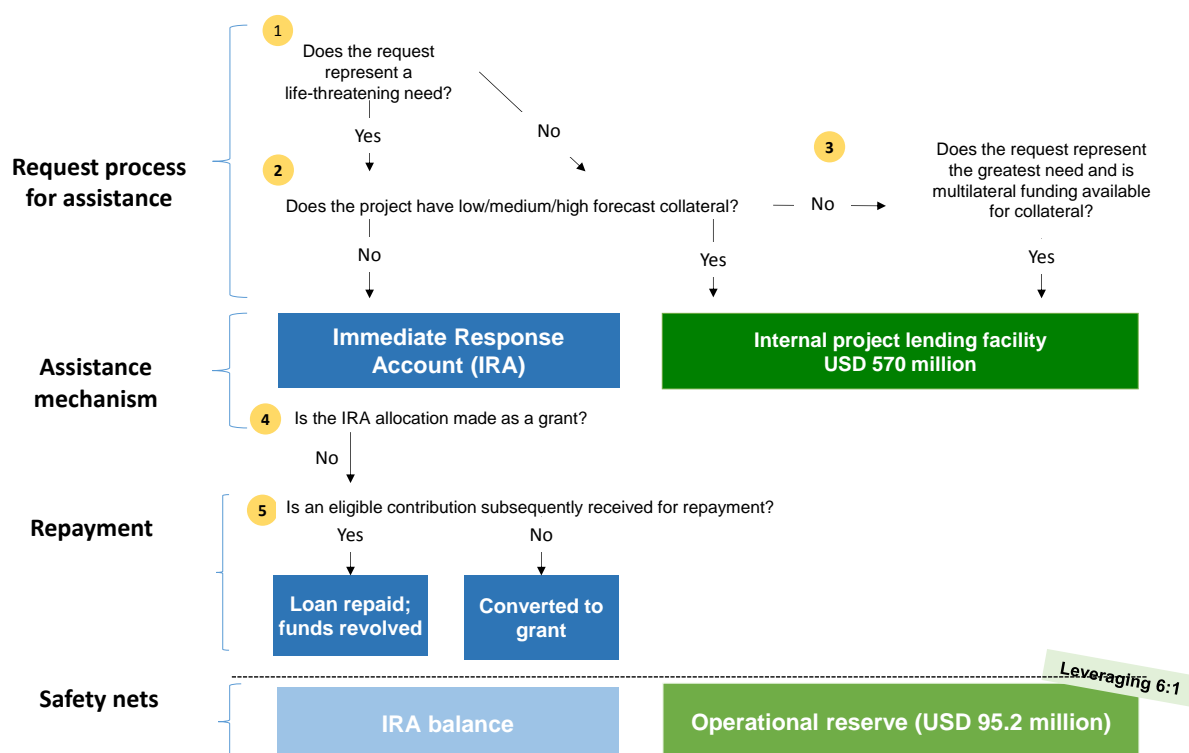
Request process for assistance

1 Does the request represent a life-threatening need?

Yes

No

2 Does the project have low/medium/high forecast collateral?

No

3 Does the request represent the greatest need and is multilateral funding available for collateral?

No

Yes

Yes

Assistance mechanism

Immediate Response Account (IRA)

Internal project lending facility USD 570 million

4 Is the IRA allocation made as a grant?

No

Repayment

5 Is an eligible contribution subsequently received for repayment?

Yes

No

Loan repaid; funds revolved

Converted to grant

Leveraging 6:1

Safety nets

IRA balance

Operational reserve (USD 95.2 million)